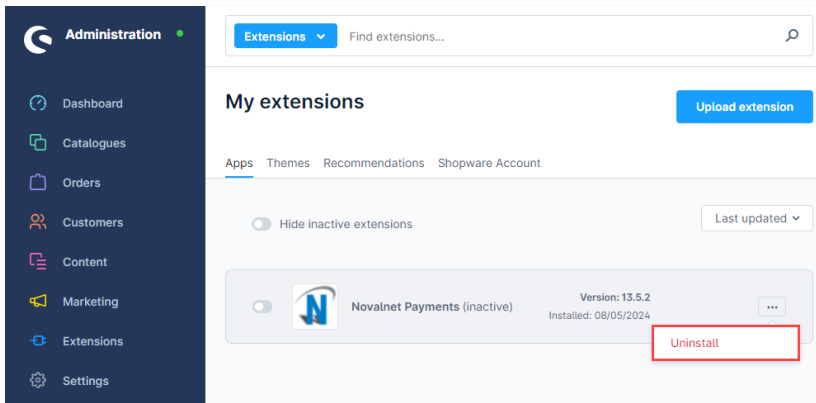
Administration

Dashboard
Catalogues
Orders
Customers
Content
Marketing
Extensions
Settings

Extensions
Find extensions...

My extensions

Upload extension

Apps Themes Recommendations Shopware Account

Hide inactive extensions

Last updated

Novalnet Payments (inactive)

Version: 13.5.2
Installed: 08/05/2024

...

Uninstall